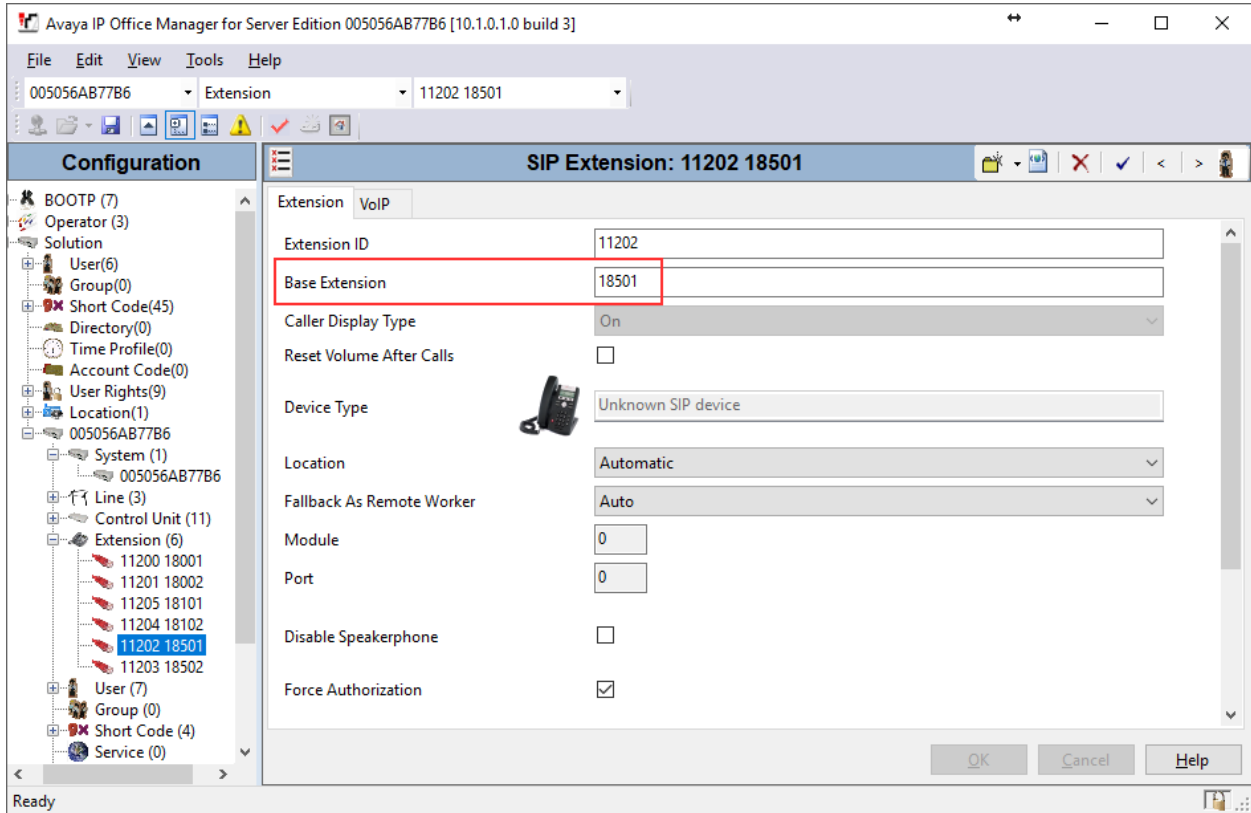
Avaya IP Office Manager for Server Edition 005056AB77B6 [10.1.0.1.0 build 3]

File Edit View Tools Help

005056AB77B6 Extension 11202 18501

Configuration

BOOTP (7)
Operator (3)
Solution
User(6)
Group(0)
Short Code(45)
Directory(0)
Time Profile(0)
Account Code(0)
User Rights(9)
Location(1)
005056AB77B6
System (1)
005056AB77B6
Line (3)
Control Unit (11)
Extension (6)
11200 18001
11201 18002
11205 18101
11204 18102
11202 18501
11203 18502
User (7)
Group (0)
Short Code (4)
Service (0)

SIP Extension: 11202 18501

Extension VoIP

| Extension ID | 11202 |
|---|---|
| Base Extension | 18501 |
| Caller Display Type | On |
| Reset Volume After Calls | ☐ |
| Device Type | Unknown SIP device |
| Location | Automatic |
| Fallback As Remote Worker | Auto |
| Module | 0 |
| Port | 0 |
| Disable Speakerphone | ☐ |
| Force Authorization | ☑ |

OK Cancel Help

Ready